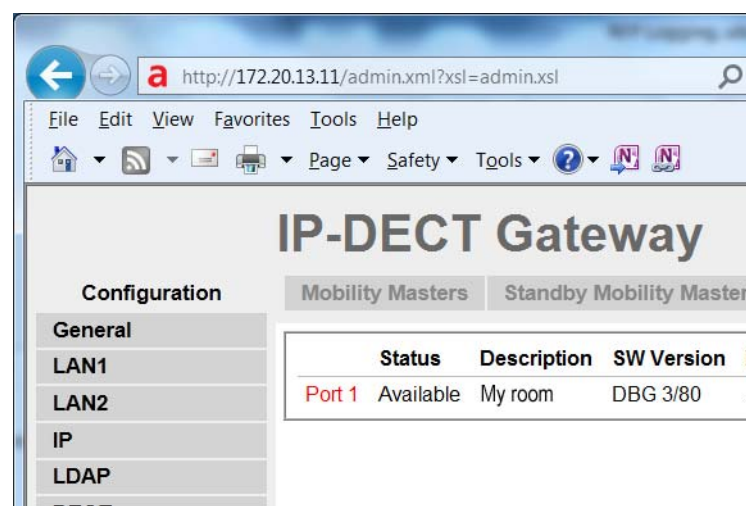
http://172.20.13.11/admin.xml?xsl=admin.xsl

File Edit View Favorites Tools Help

Page ▾ Safety ▾ Tools ▾

IP-DECT Gateway

Configuration

Mobility Masters | Standby Mobility Master

General
LAN1
LAN2
IP
LDAP

| | Status | Description | SW Version |
|---|---|---|---|
| Port 1 | Available | My room | DBG 3/80 |